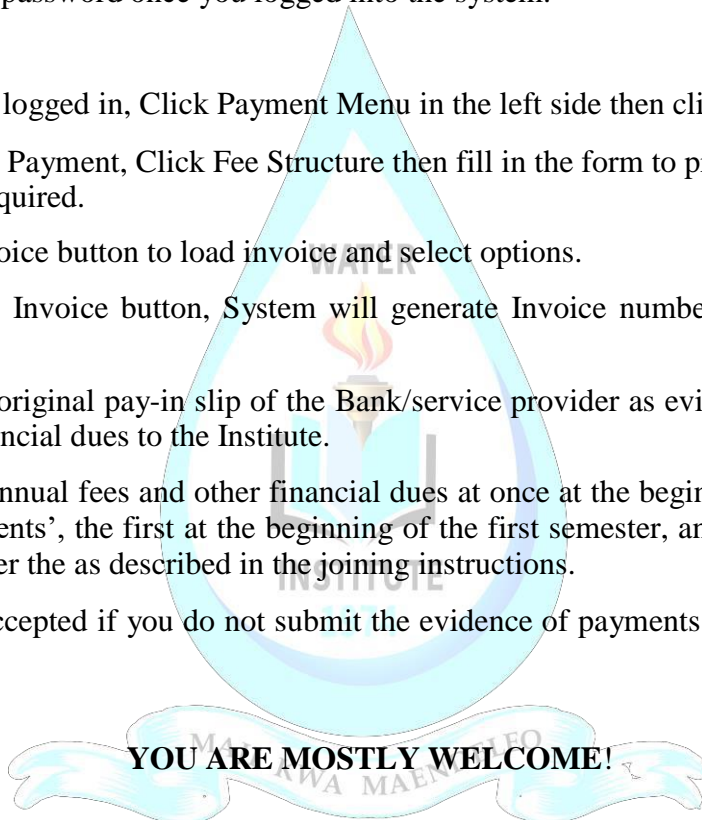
password once you logged into the system.

logged in, Click Payment Menu in the left side then cli

Payment, Click Fee Structure then fill in the form to pr quired.

oice button to load invoice and select options.

Invoice button, System will generate Invoice numbe

original pay-in slip of the Bank/service provider as evi ncial dues to the Institute.

nnual fees and other financial dues at once at the begin ents', the first at the beginning of the first semester, an er the as described in the joining instructions.

ccepted if you do not submit the evidence of payments

WATER

INSTITUTE

1974

MAJI NI UHAI

MAARIFA MAENDELEO

YOU ARE MOSTLY WELCOME!